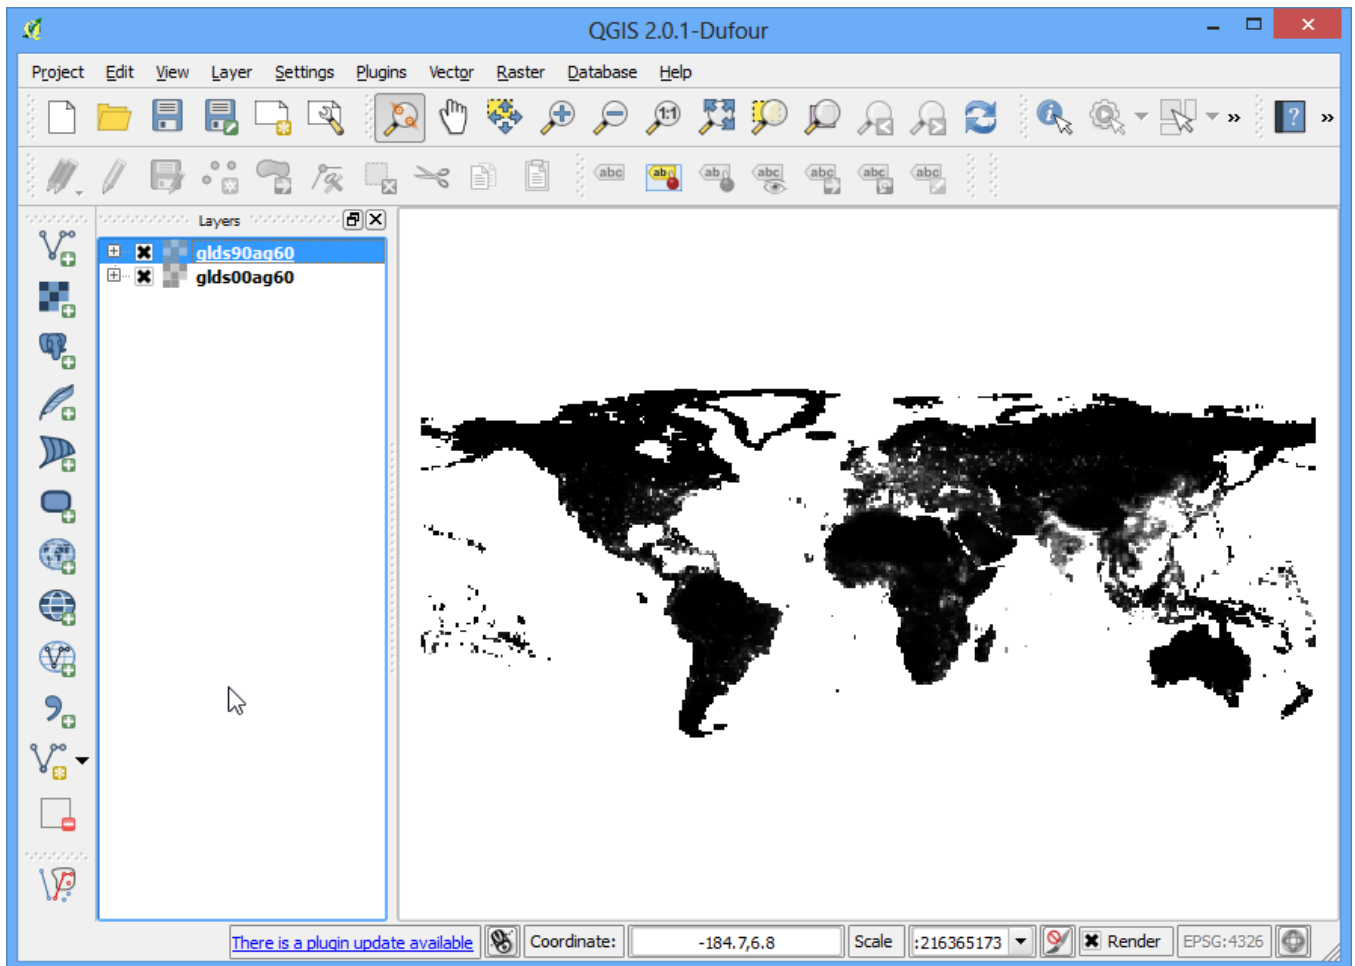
QGIS 2.0.1-Dufour

Project Edit View Layer Settings Plugins Vector Raster Database Help

Layers

glds90ag60
glds00ag60

There is a plugin update available Coordinate: -184.7,6.8 Scale :216365173 Render EPSG:4326